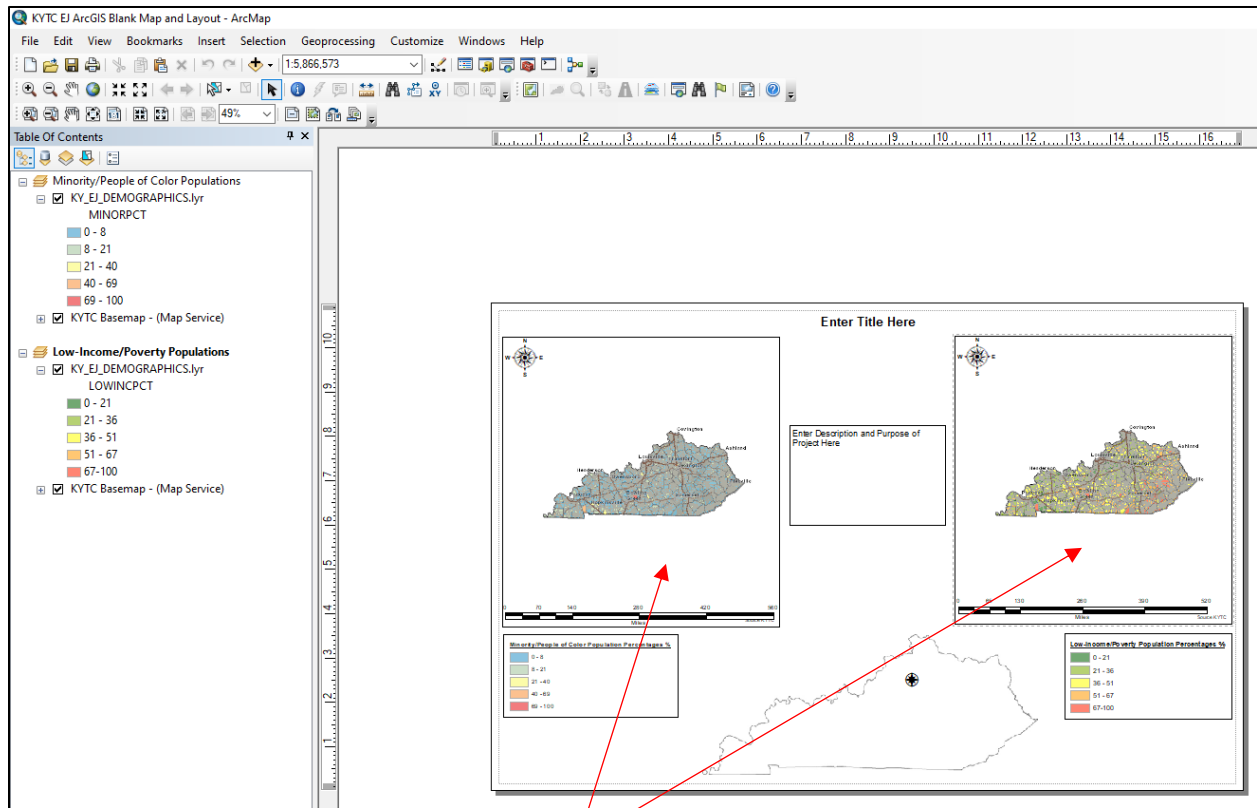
KYTC EJ ArcGIS Blank Map and Layout - ArcMap

File Edit View Bookmarks Insert Selection Geoprocessing Customize Windows Help

1:5,866,573

49%

Table Of Contents

Minority/People of Color Populations
KY_EJ_DEMOGRAPHICS.lyr
MINORPCT
0 - 8
8 - 21
21 - 40
40 - 69
69 - 100
KYTC Basemap - (Map Service)

Low-Income/Poverty Populations
KY_EJ_DEMOGRAPHICS.lyr
LOWINCPCT
0 - 21
21 - 36
36 - 51
51 - 67
67-100
KYTC Basemap - (Map Service)

1 2 3 4 5 6 7 8 9 10 11 12 13 14 15 16

10 9 8 7 6 5 4 3 2 1

Enter Title Here

N W E S

Covington Ashland Henderson Louisville Lexington Pikeville

Enter Description and Purpose of Project Here

N W E S

Covington Ashland Henderson Louisville Lexington Pikeville

0 70 140 280 420 560
Miles

0 65 130 260 390 520
Miles
Source: KYTC

Minority/People of Color Population Percentages %
0 - 8
8 - 21
21 - 40
40 - 69
69 - 100

Low-Income/Poverty Population Percentages %
0 - 21
21 - 36
36 - 51
51 - 67
67-100